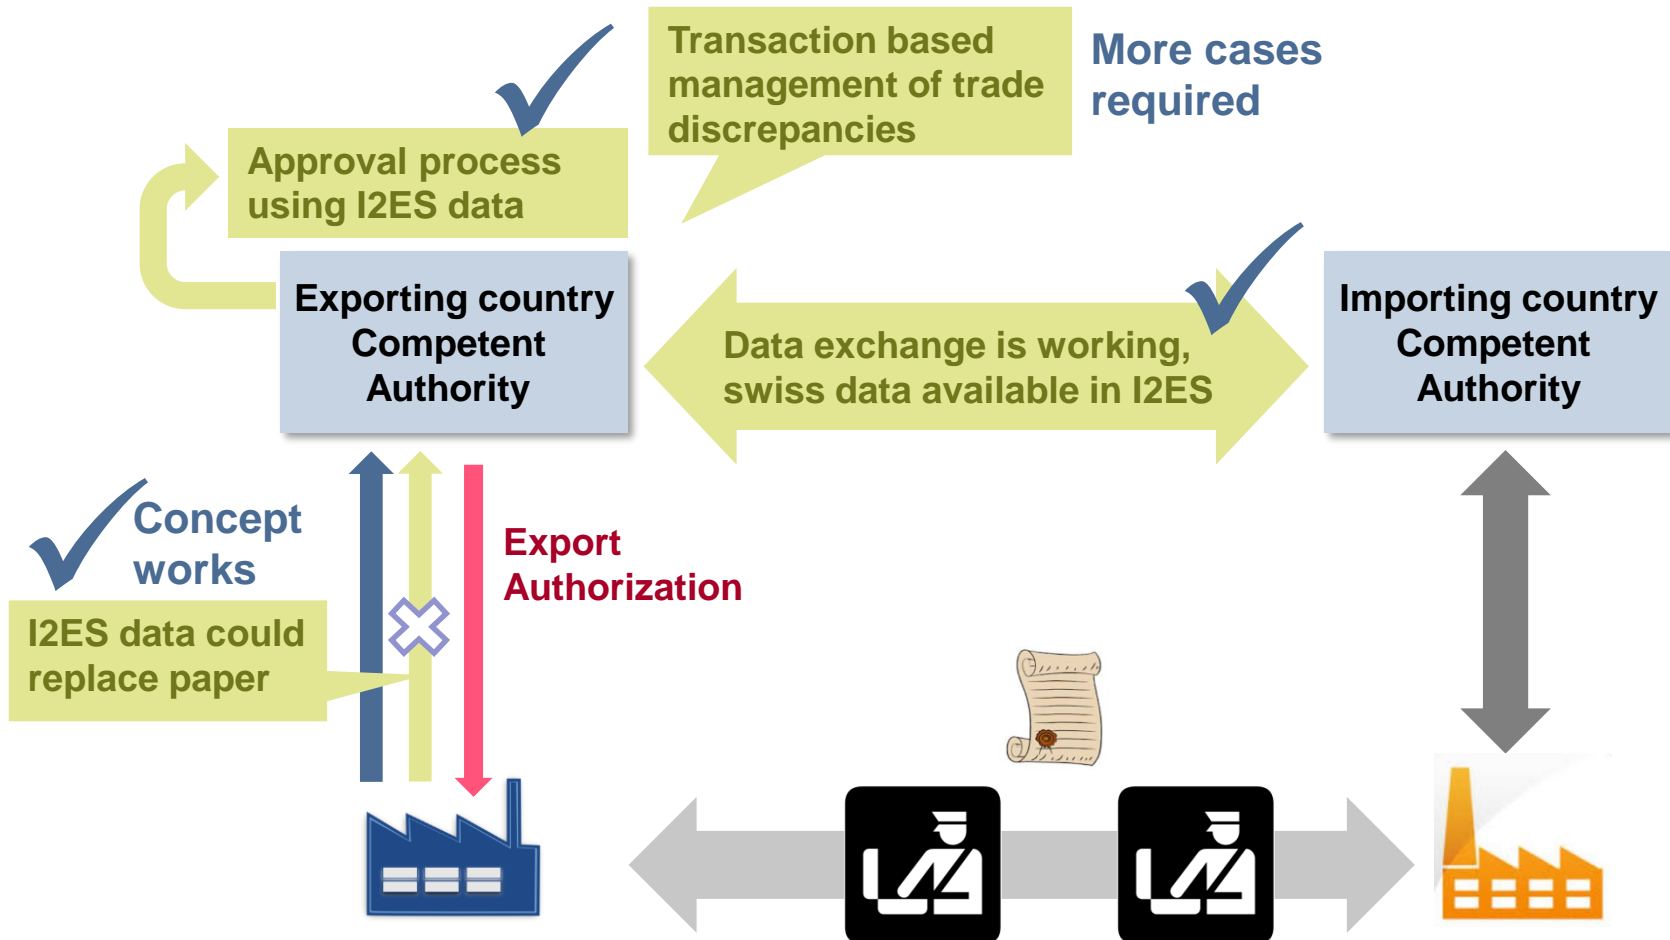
Transaction based management of trade discrepancies

More cases required

Approval process using I2ES data

Exporting country Competent Authority

Data exchange is working, swiss data available in I2ES

Importing country Competent Authority

Concept works

I2ES data could replace paper

Export Authorization